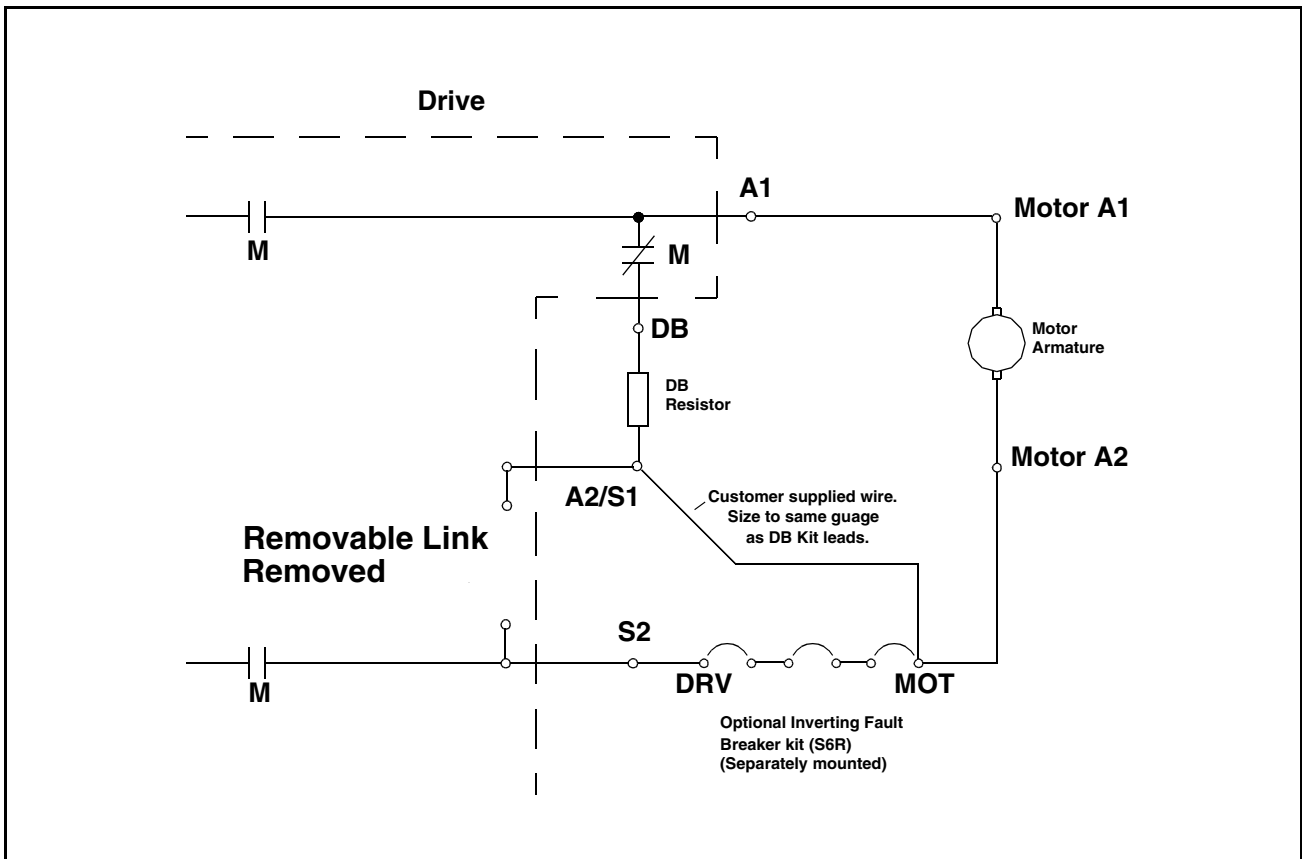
Drive

A1

Motor A1

M

M

DB

Motor Armature

DB Resistor

Motor A2

A2/S1

Customer supplied wire. Size to same guage as DB Kit leads.

Removable Link Removed

S2

M

DRV

MOT

Optional Inverting Fault Breaker kit (S6R) (Separately mounted)